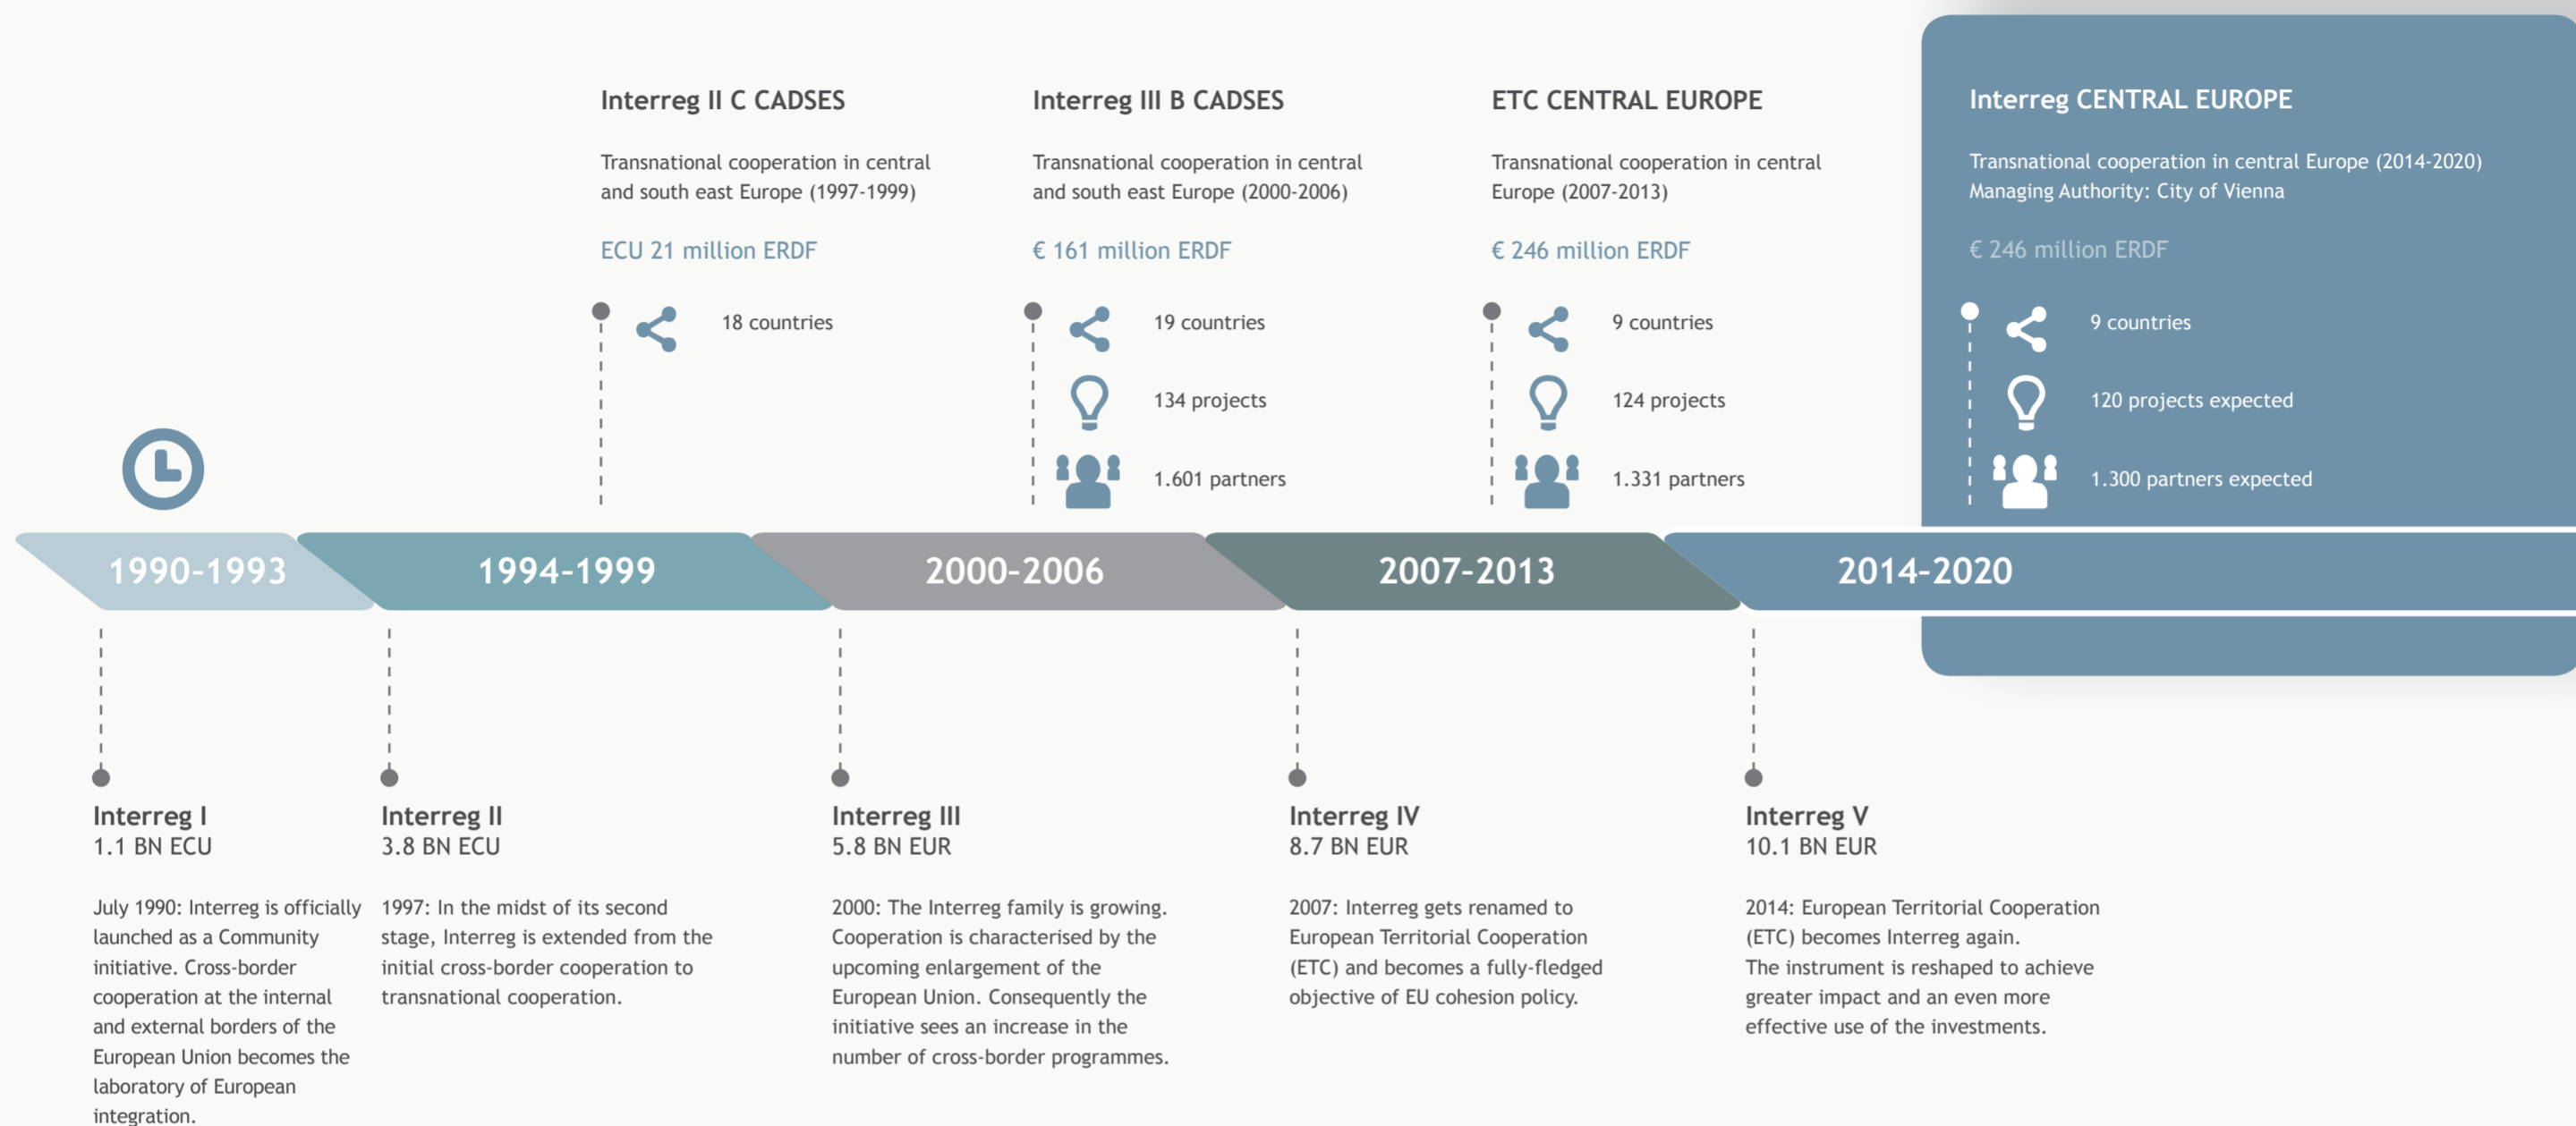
Interreg II C CADSES

Transnational cooperation in central and south east Europe (1997-1999)

ECU 21 million ERDF

18 countries

Interreg III B CADSES

Transnational cooperation in central and south east Europe (2000-2006)

€ 161 million ERDF

19 countries

134 projects

1.601 partners

ETC CENTRAL EUROPE

Transnational cooperation in central Europe (2007-2013)

€ 246 million ERDF

9 countries

124 projects

1.331 partners

Interreg CENTRAL EUROPE

Transnational cooperation in central Europe (2014-2020) Managing Authority: City of Vienna

€ 246 million ERDF

9 countries

120 projects expected

1.300 partners expected

1990-1993

1994-1999

2000-2006

2007-2013

2014-2020

Interreg I
1.1 BN ECU

July 1990: Interreg is officially launched as a Community initiative. Cross-border cooperation at the internal and external borders of the European Union becomes the laboratory of European integration.

Interreg II
3.8 BN ECU

1997: In the midst of its second stage, Interreg is extended from the initial cross-border cooperation to transnational cooperation.

Interreg III
5.8 BN EUR

2000: The Interreg family is growing. Cooperation is characterised by the upcoming enlargement of the European Union. Consequently the initiative sees an increase in the number of cross-border programmes.

Interreg IV
8.7 BN EUR

2007: Interreg gets renamed to European Territorial Cooperation (ETC) and becomes a fully-fledged objective of EU cohesion policy.

Interreg V
10.1 BN EUR

2014: European Territorial Cooperation (ETC) becomes Interreg again.
The instrument is reshaped to achieve greater impact and an even more effective use of the investments.